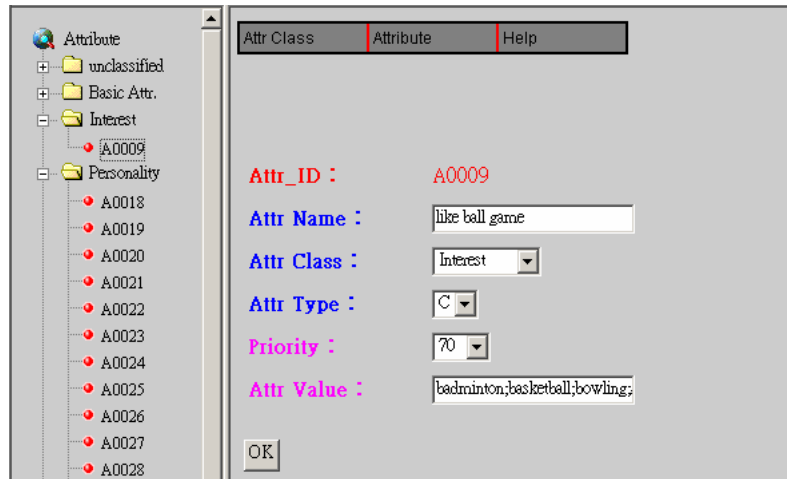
Attribute
unclassified
Basic Attr.
Interest
A0009
Personality
A0018
A0019
A0020
A0021
A0022
A0023
A0024
A0025
A0026
A0027
A0028

Attr Class | Attribute | Help

Attr_ID : A0009
Attr Name : like ball game
Attr Class : Interest
Attr Type : C
Priority : 70
Attr Value : badminton;basketball;bowling;

OK